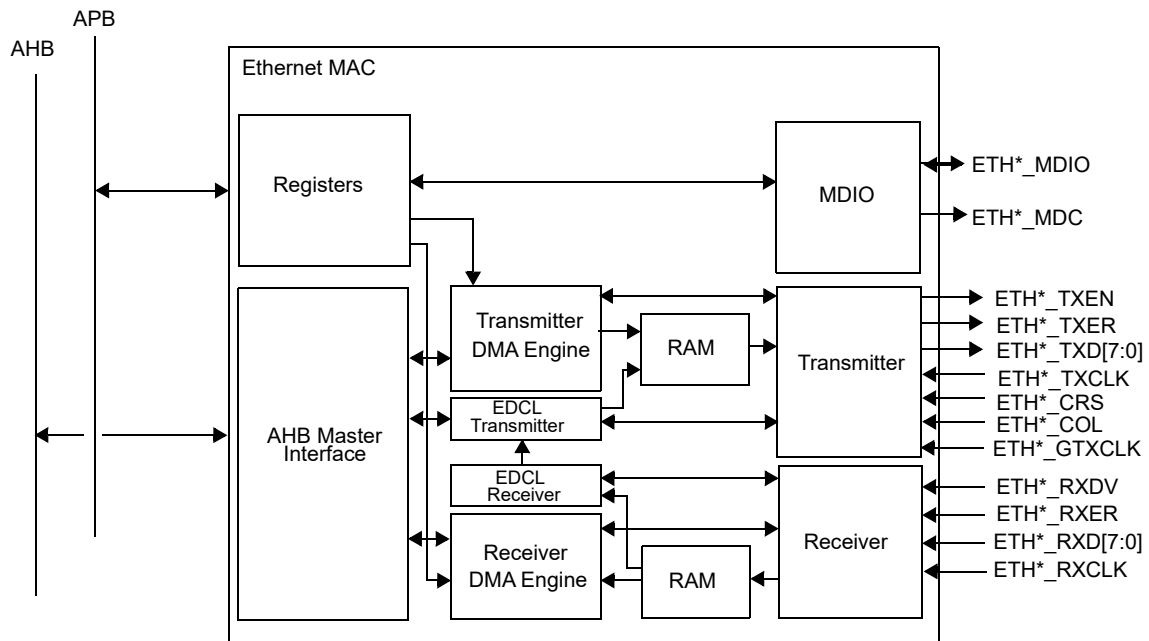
APB
AHB
Ethernet MAC
Registers
MDIO
ETH*_MDIO
ETH*_MDC
AHB Master Interface
Transmitter DMA Engine
RAM
Transmitter
ETH*_TXEN
ETH*_TXER
ETH*_TXD[7:0]
ETH*_TXCLK
ETH*_CRS
ETH*_COL
ETH*_GTXCLK
EDCL Transmitter
EDCL Receiver
Receiver DMA Engine
RAM
Receiver
ETH*_RXDV
ETH*_RXER
ETH*_RXD[7:0]
ETH*_RXCLK